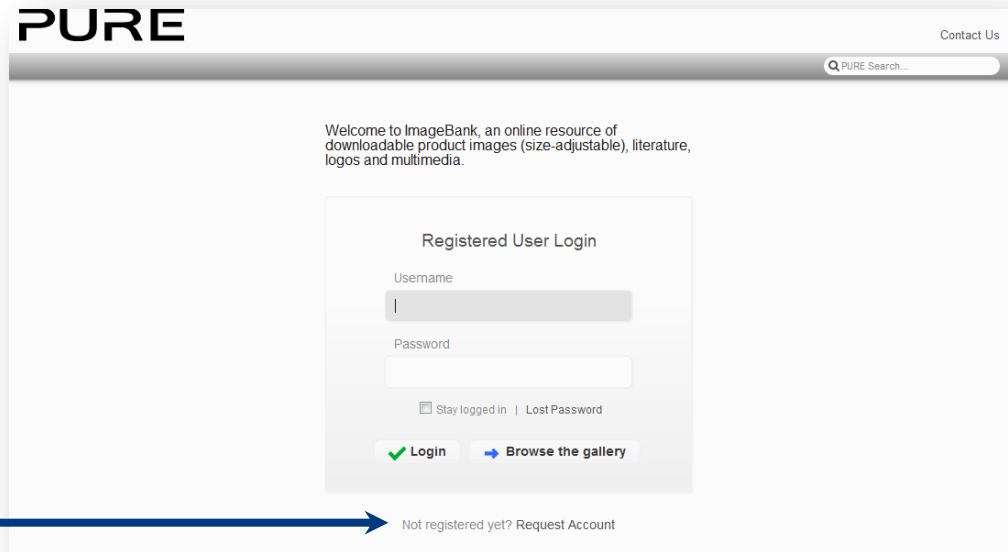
PURE

Contact Us

PURE Search...

Welcome to ImageBank, an online resource of downloadable product images (size-adjustable), literature, logos and multimedia.

Registered User Login

Username

Password

Stay logged in | Lost Password

Login

Browse the gallery

Not registered yet? Request Account